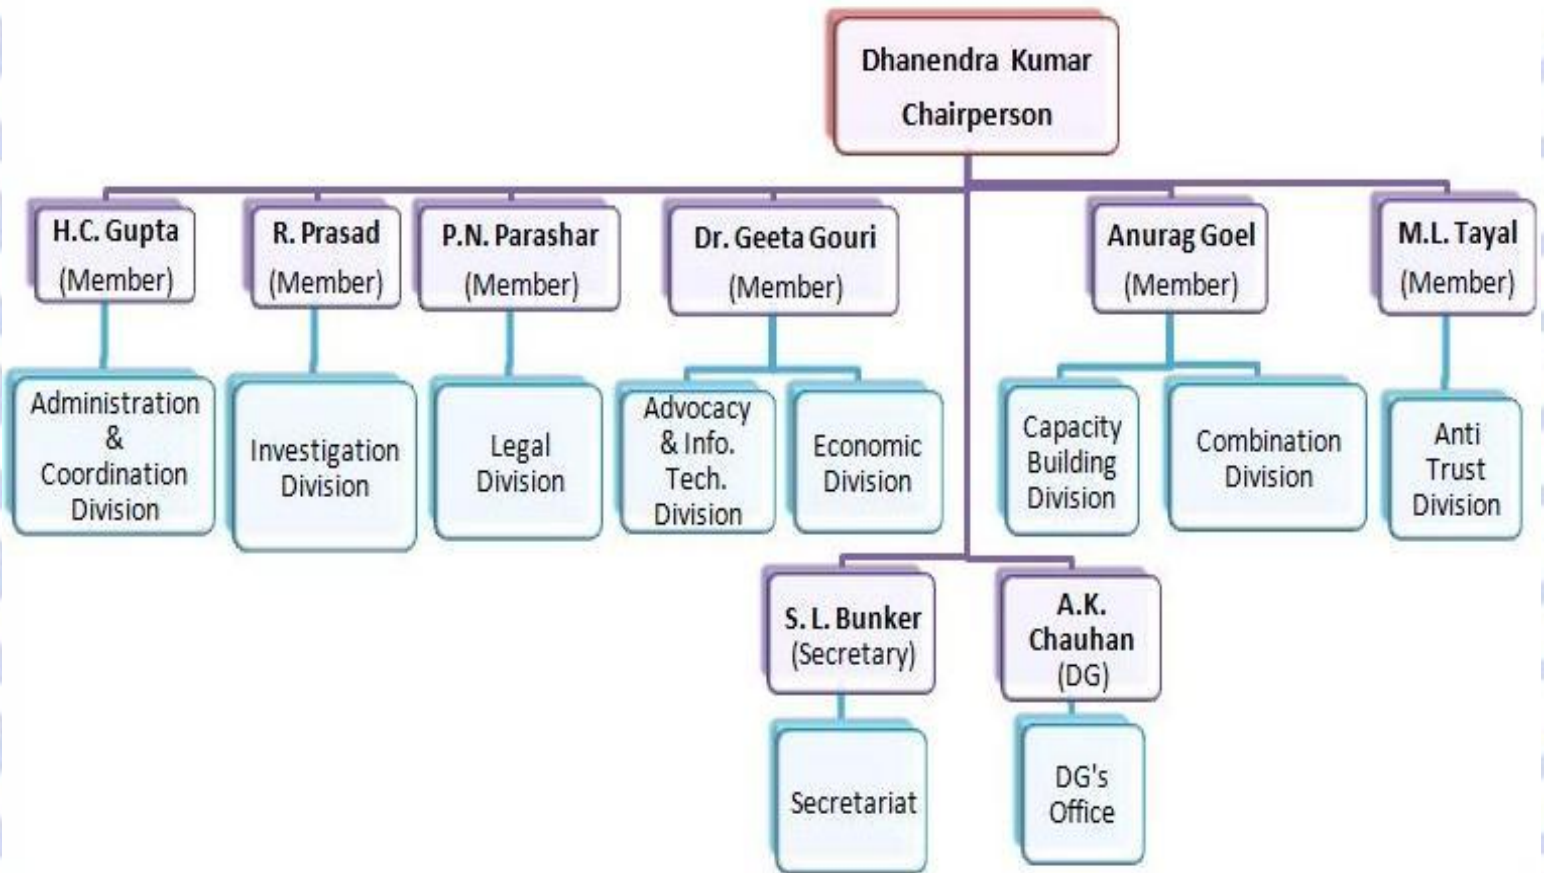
Dhanendra Kumar
Chairperson

H.C. Gupta
(Member)

Administration & Coordination Division

R. Prasad
(Member)

Investigation Division

P.N. Parashar
(Member)

Legal Division

Dr. Geeta Gouri
(Member)

Advocacy & Info. Tech. Division

Economic Division

Anurag Goel
(Member)

Capacity Building Division

Combination Division

M.L. Tayal
(Member)

Anti Trust Division

S. L. Bunker
(Secretary)

Secretariat

A.K. Chauhan
(DG)

DG's Office